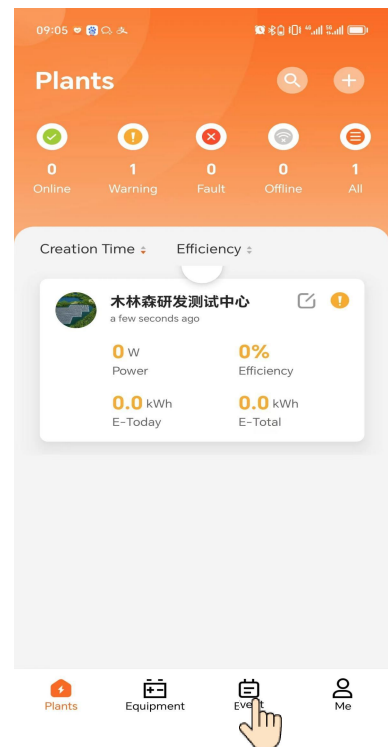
09:05

Plants

0
Online

1
Warning

0
Fault

0
Offline

1
All

Creation Time

Efficiency

木林森研发测试中心
a few seconds ago

0 W
Power

0%
Efficiency

0.0 kWh
E-Today

0.0 kWh
E-Total

Plants

Equipment

Event

Me